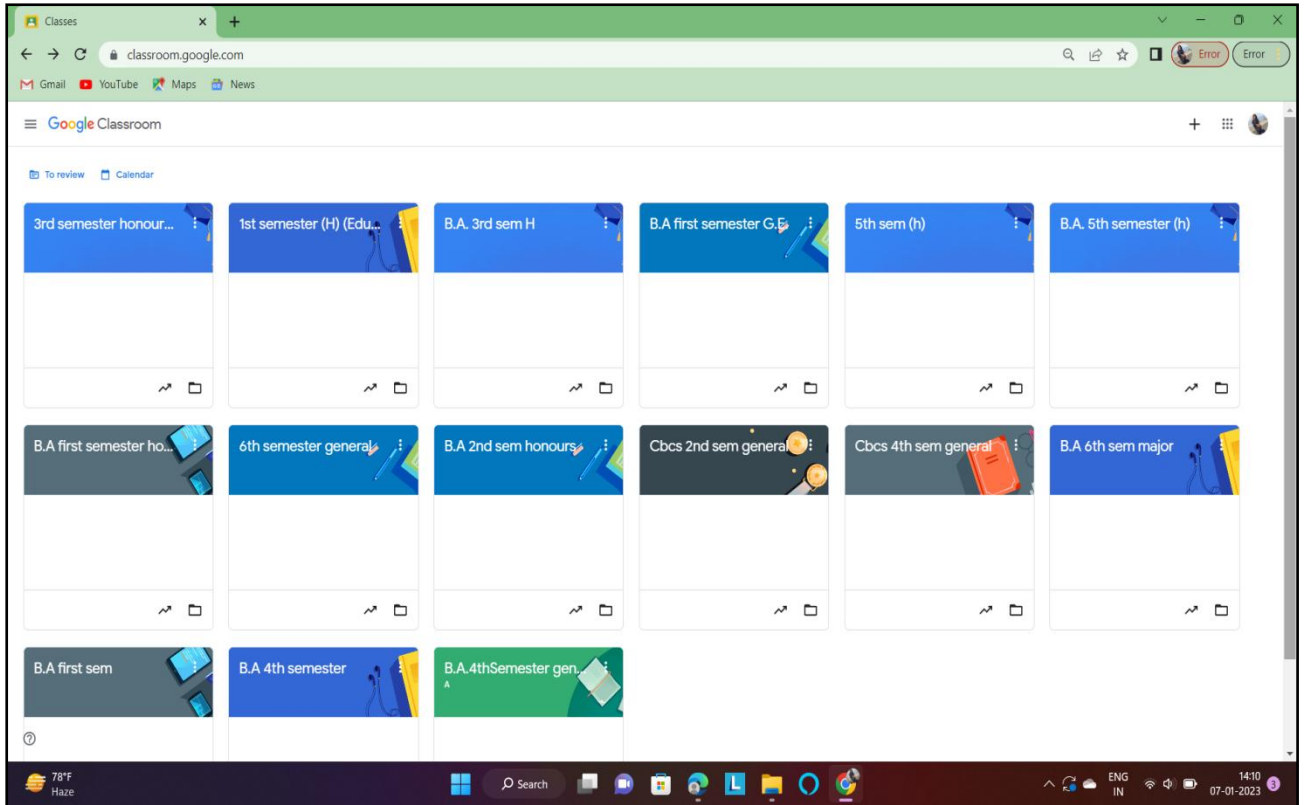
Classes
classroom.google.com
Error
Error
Gmail YouTube Maps News

Google Classroom

To review Calendar

3rd semester honour...

1st semester (H) (Edu...

B.A. 3rd sem H

B.A first semester G.E.

5th sem (h)

B.A. 5th semester (h)

B.A first semester ho...

6th semester general

B.A 2nd sem honours

Cbcs 2nd sem general

Cbcs 4th sem general

B.A 6th sem major

B.A first sem

B.A 4th semester

B.A.4thSemester gen...
A

78°F
Haze
Search
ENG
IN
14:10
07-01-2023
3